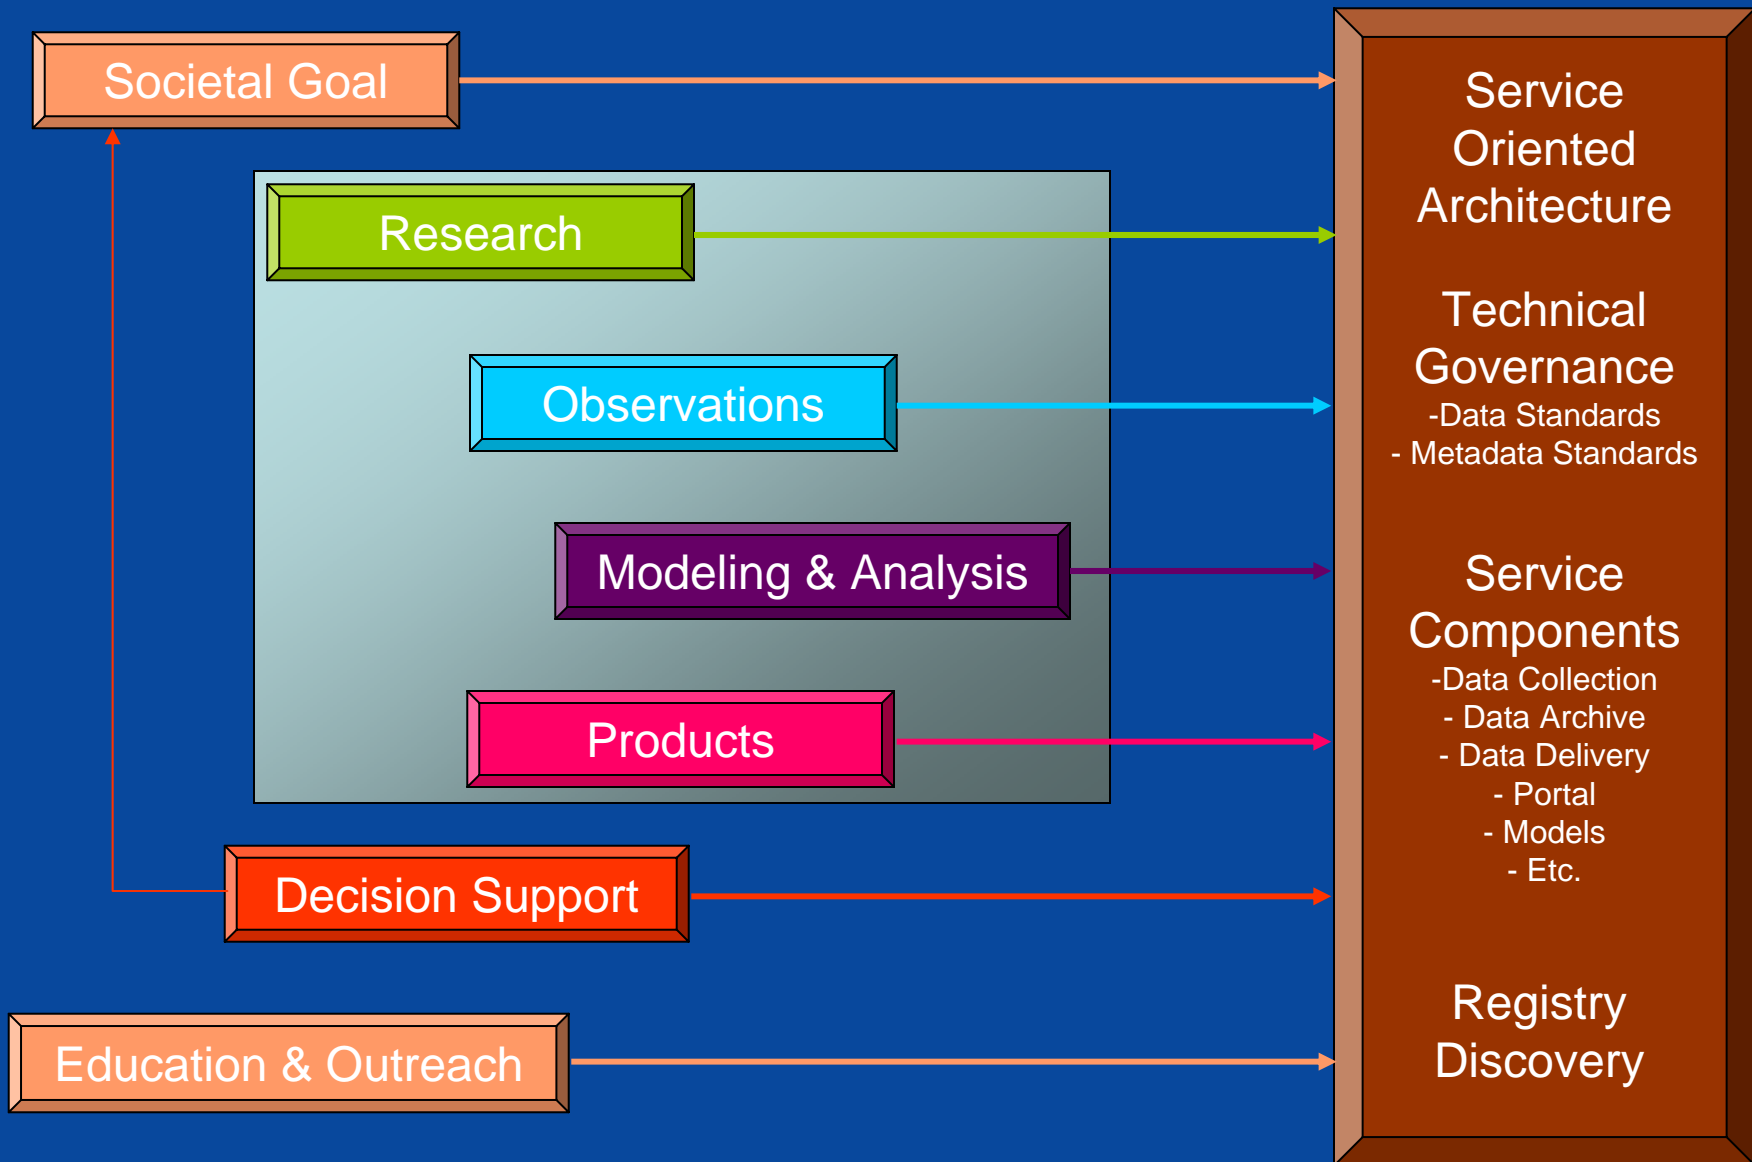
Societal Goal

Research

Observations

Modeling & Analysis

Products

Decision Support

Education & Outreach

Service Oriented Architecture

Technical Governance
-Data Standards
- Metadata Standards

Service Components
-Data Collection
- Data Archive
- Data Delivery
- Portal
- Models
- Etc.

Registry Discovery